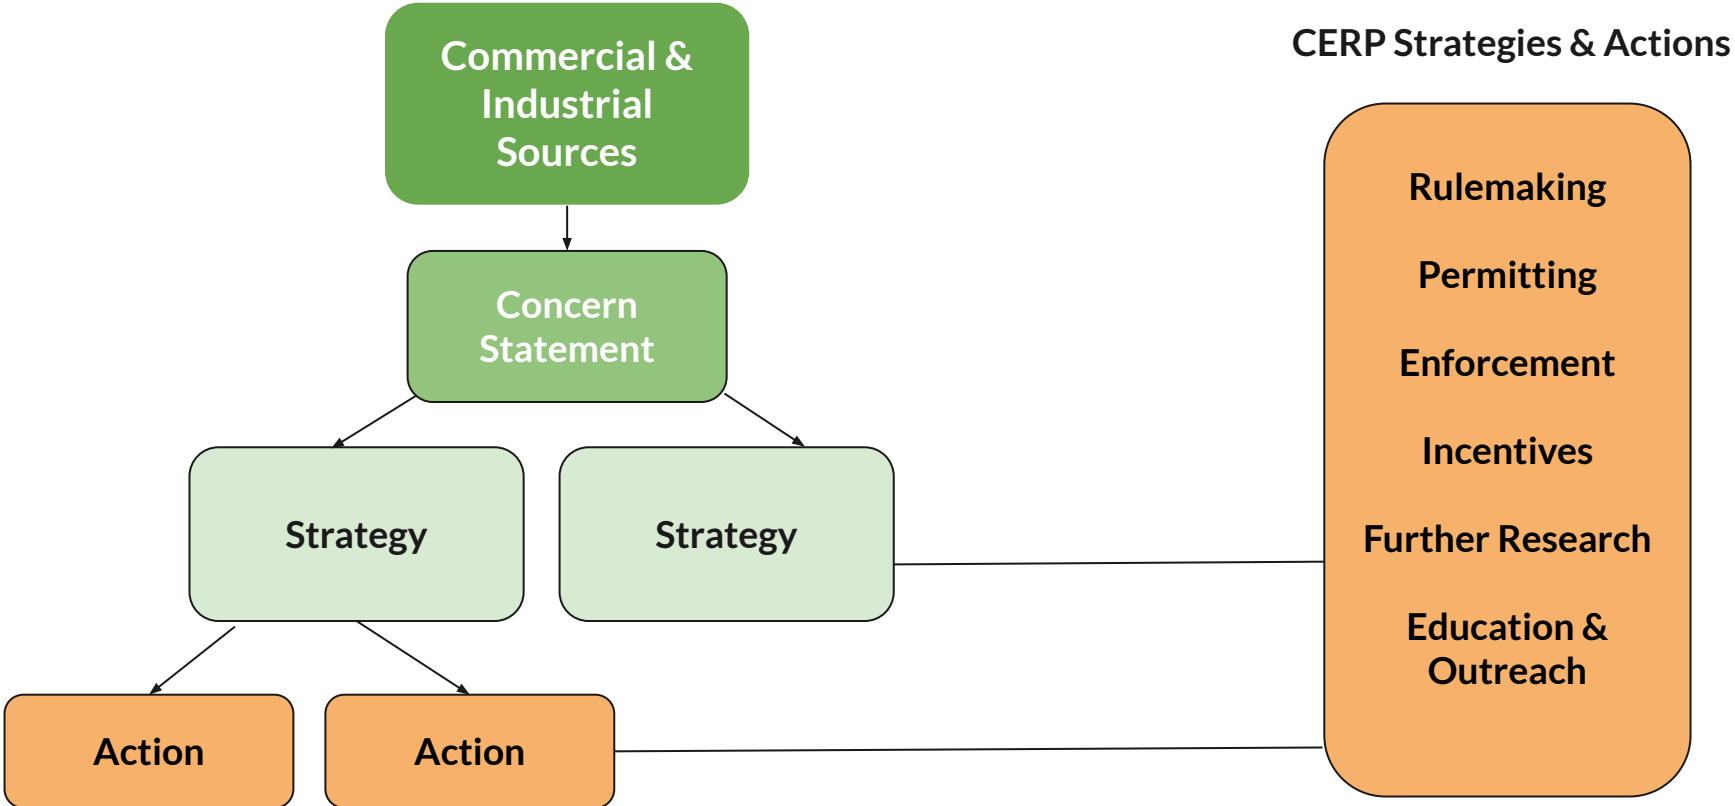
Commercial & Industrial Sources

Concern Statement

Strategy

Strategy

Action

Action

CERP Strategies & Actions

Rulemaking

Permitting

Enforcement

Incentives

Further Research

Education & Outreach